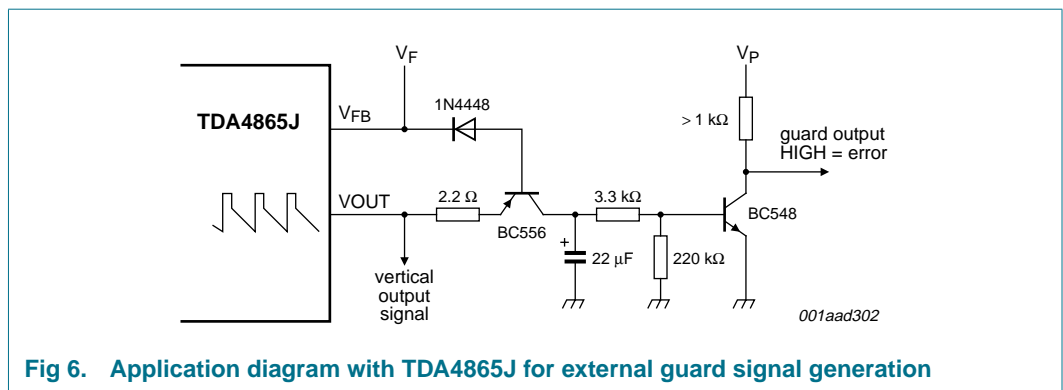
$V_F$

$V_P$

TDA4865J

$V_{FB}$

1N4448

> 1 kΩ

guard output
HIGH = error

VOUT

2.2 Ω

3.3 kΩ

BC548

BC556

+

22 μF

220 kΩ

vertical output signal

001aad302

Fig 6. Application diagram with TDA4865J for external guard signal generation